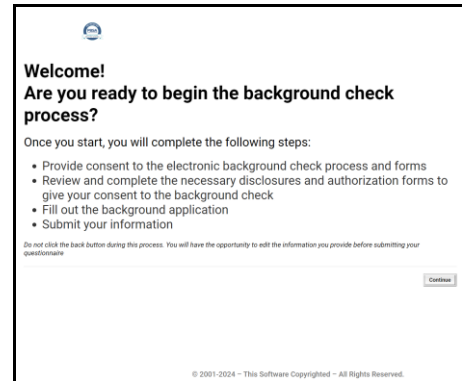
Welcome!
Are you ready to begin the background check process?

Once you start, you will complete the following steps:

• Provide consent to the electronic background check process and forms
• Review and complete the necessary disclosures and authorization forms to give your consent to the background check
• Fill out the background application
• Submit your information

Do not click the back button during this process. You will have the opportunity to edit the information you provide before submitting your questionnaire

Continue

© 2001-2024 – This Software Copyrighted – All Rights Reserved.